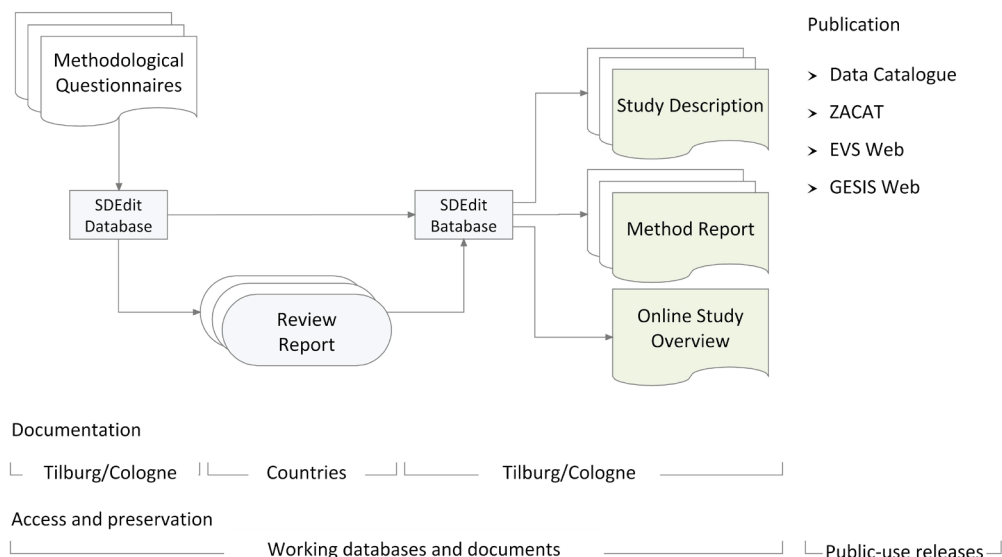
Methodological Questionnaires

SDEdit Database

Review Report

SDEdit Batabase

Study Description

Method Report

Online Study Overview

Publication

➤ Data Catalogue

➤ ZACAT

➤ EVS Web

➤ GESIS Web

Documentation

Tilburg/Cologne

Countries

Tilburg/Cologne

Access and preservation

Working databases and documents

Public-use releases